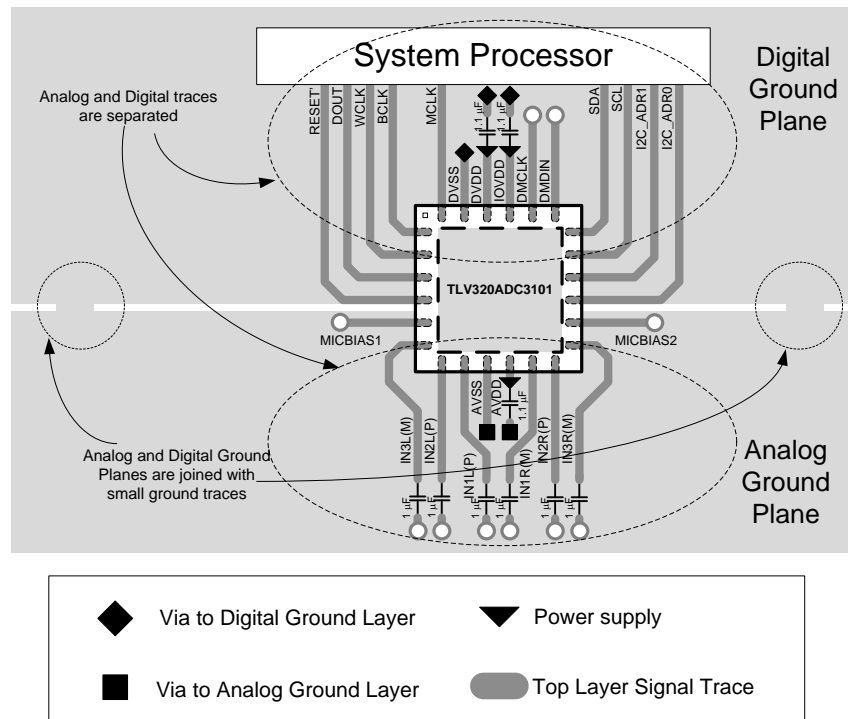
System Processor

Digital Ground Plane

Analog and Digital traces are separated

RESET DOUT WCLK BCLK MCLK 1.1 µF 1.1 µF SDA SCL I2C_ADR1 I2C_ADR0

DVSS DVDD IOVDD DMCLK DMDIN

TLV320ADC3101

MICBIAS1

MICBIAS2

AVSS AVDD 1.1 µF

IN3L(M) IN2L(P) IN1L(P) IN1R(M) IN2R(P) IN3R(M)

1 µF 1 µF 1 µF 1 µF 1 µF 1 µF

Analog and Digital Ground Planes are joined with small ground traces

Analog Ground Plane

Via to Digital Ground Layer

Power supply

Via to Analog Ground Layer

Top Layer Signal Trace